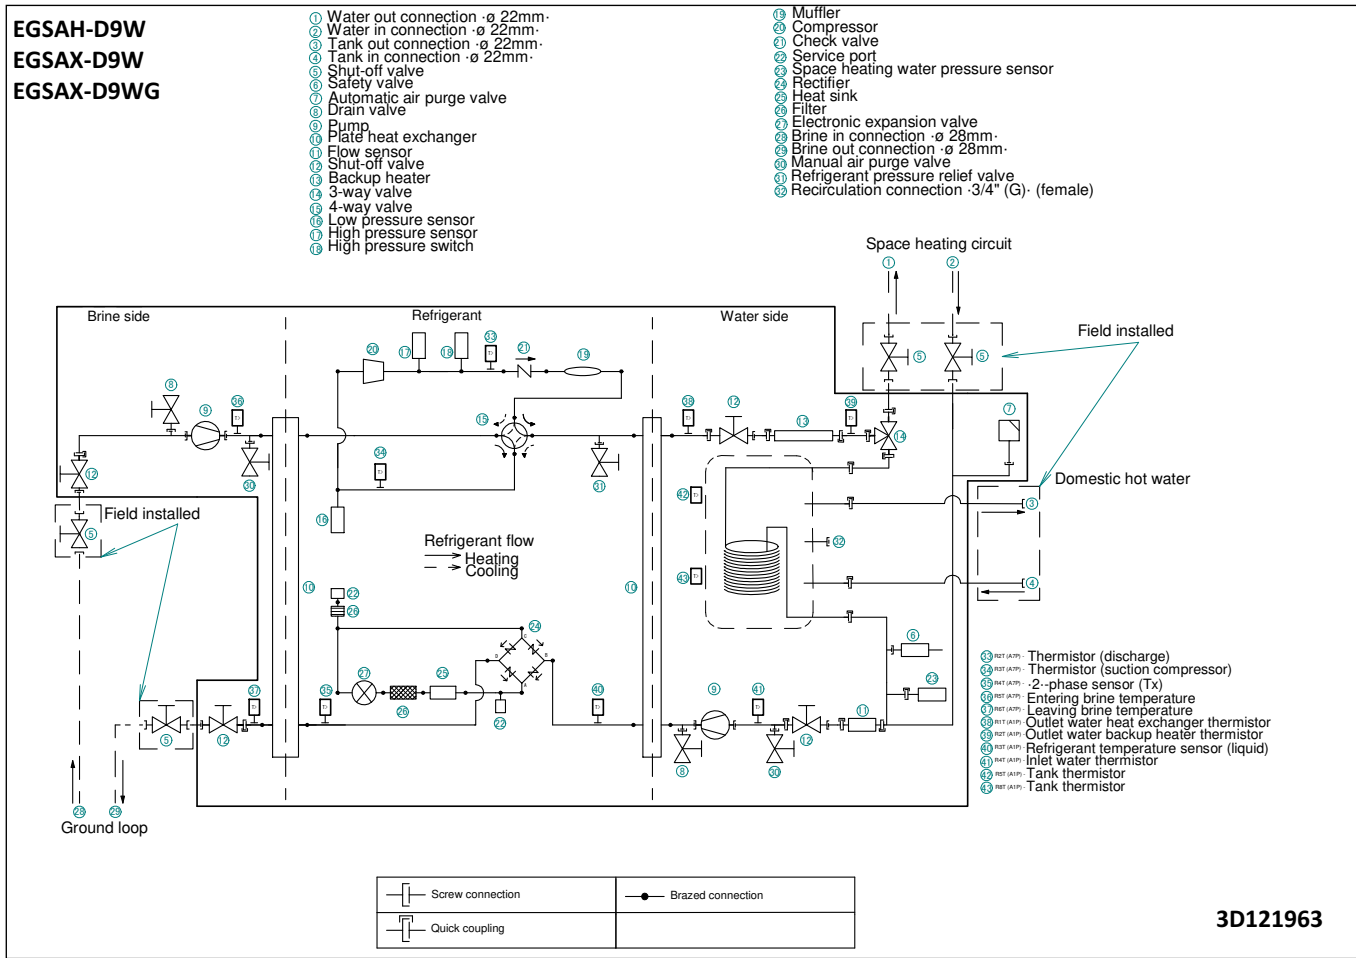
EGSAH-D9W
EGSAX-D9W
EGSAX-D9WG

① Water out connection ·ø 22mm·
② Water in connection ·ø 22mm·
③ Tank out connection ·ø 22mm·
④ Tank in connection ·ø 22mm·
⑤ Shut-off valve
⑥ Safety valve
⑦ Automatic air purge valve
⑧ Drain valve
⑨ Pump
⑩ Plate heat exchanger
⑪ Flow sensor
⑫ Shut-off valve
⑬ Backup heater
⑭ 3-way valve
⑮ 4-way valve
⑯ Low pressure sensor
⑰ High pressure sensor
⑱ High pressure switch

⑲ Muffler
⑳ Compressor
㉑ Check valve
㉒ Service port
㉓ Space heating water pressure sensor
㉔ Rectifier
㉕ Heat sink
㉖ Filter
㉗ Electronic expansion valve
㉘ Brine in connection ·ø 28mm·
㉙ Brine out connection ·ø 28mm·
㉚ Manual air purge valve
㉛ Refrigerant pressure relief valve
㉜ Recirculation connection ·3/4" (G)· (female)

Space heating circuit
Field installed
Brine side
Refrigerant
Water side
Domestic hot water
Field installed
Refrigerant flow
Heating
Cooling
Ground loop

㉝ R2T (A7P) Thermistor (discharge)
㉞ R3T (A7P) Thermistor (suction compressor)
㉟ R4T (A7P) ·2·-phase sensor (Tx)
㊱ R5T (A7P) Entering brine temperature
㊲ R6T (A7P) Leaving brine temperature
㊳ R1T (A1P) Outlet water heat exchanger thermistor
㊴ R2T (A1P) Outlet water backup heater thermistor
㊵ R3T (A1P) Refrigerant temperature sensor (liquid)
㊶ R4T (A1P) Inlet water thermistor
㊷ R5T (A1P) Tank thermistor
㊸ R6T (A1P) Tank thermistor

| Screw connection | Brazed connection |
|---|---|
| Quick coupling | |

3D121963